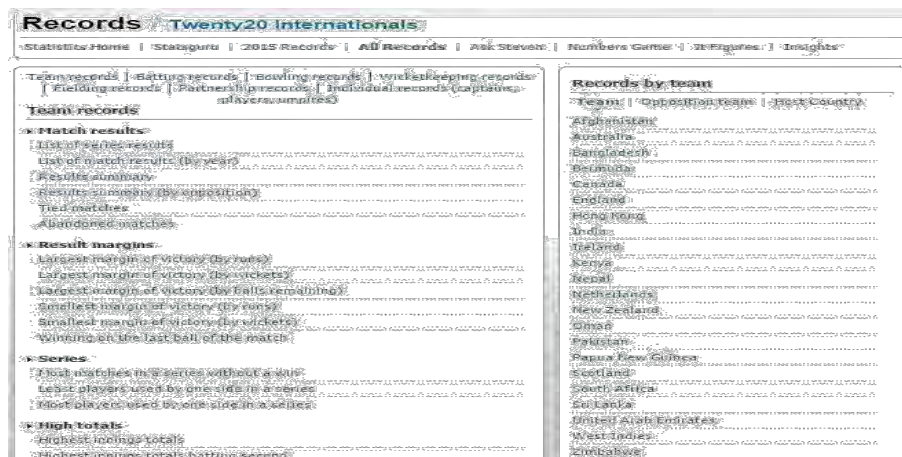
Records / Twenty20 Internationals

Statistics Home | Statsguru | 2015 Records | All Records | Ask Steven | Numbers Game | It Figures | Insights

Team records | Batting records | Bowling records | Wicketkeeping records | Fielding records | Partnership records | Individual records (captains, players, umpires)

Team records

Match results
List of series results
List of match results (by year)
Results summary
Results summary (by opposition)
Tied matches
Abandoned matches

Result margins
Largest margin of victory (by runs)
Largest margin of victory (by wickets)
Largest margin of victory (by balls remaining)
Smallest margin of victory (by runs)
Smallest margin of victory (by wickets)
Winning on the last ball of the match

Series
Most matches in a series without a win
Least players used by one side in a series
Most players used by one side in a series

High totals
Highest innings totals
Highest innings totals batting second

Records by team
Team | Opposition team | Host Country
Afghanistan
Australia
Bangladesh
Bermuda
Canada
England
Hong Kong
India
Ireland
Kenya
Nepal
Netherlands
New Zealand
Oman
Pakistan
Papua New Guinea
Scotland
South Africa
Sri Lanka
United Arab Emirates
West Indies
Zimbabwe